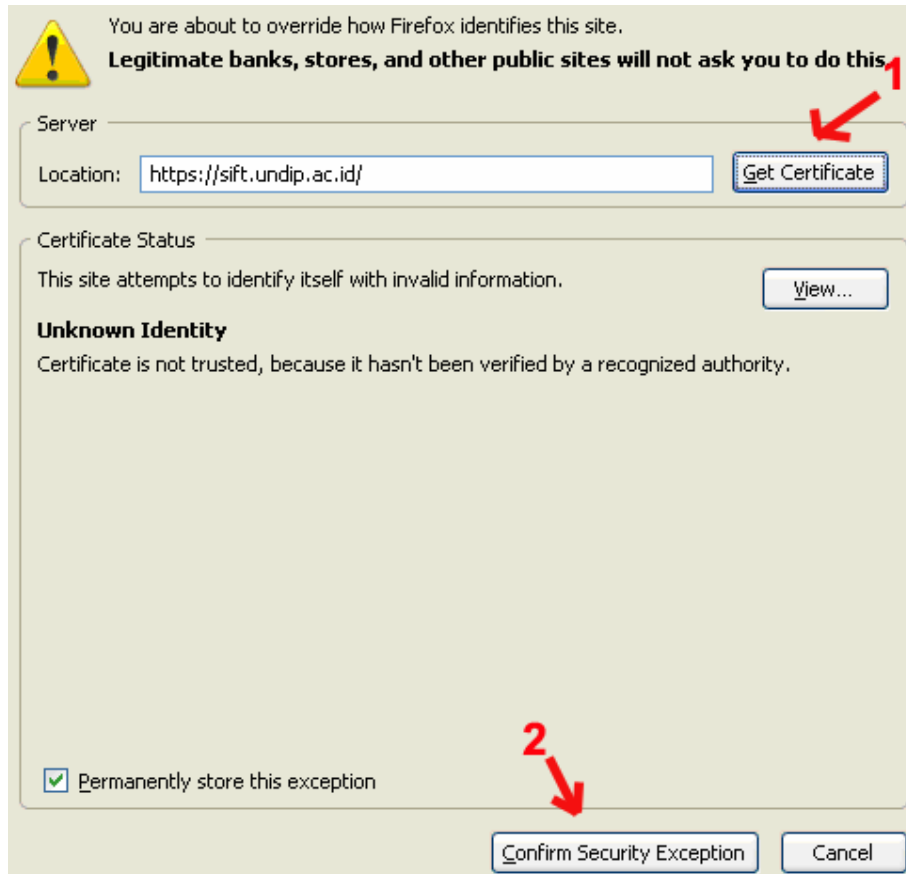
You are about to override how Firefox identifies this site.
Legitimate banks, stores, and other public sites will not ask you to do this.

1

Server

Location: https://sift.undip.ac.id/

Get Certificate

Certificate Status

This site attempts to identify itself with invalid information.

View...

Unknown Identity

Certificate is not trusted, because it hasn't been verified by a recognized authority.

2

Permanently store this exception

Confirm Security Exception

Cancel